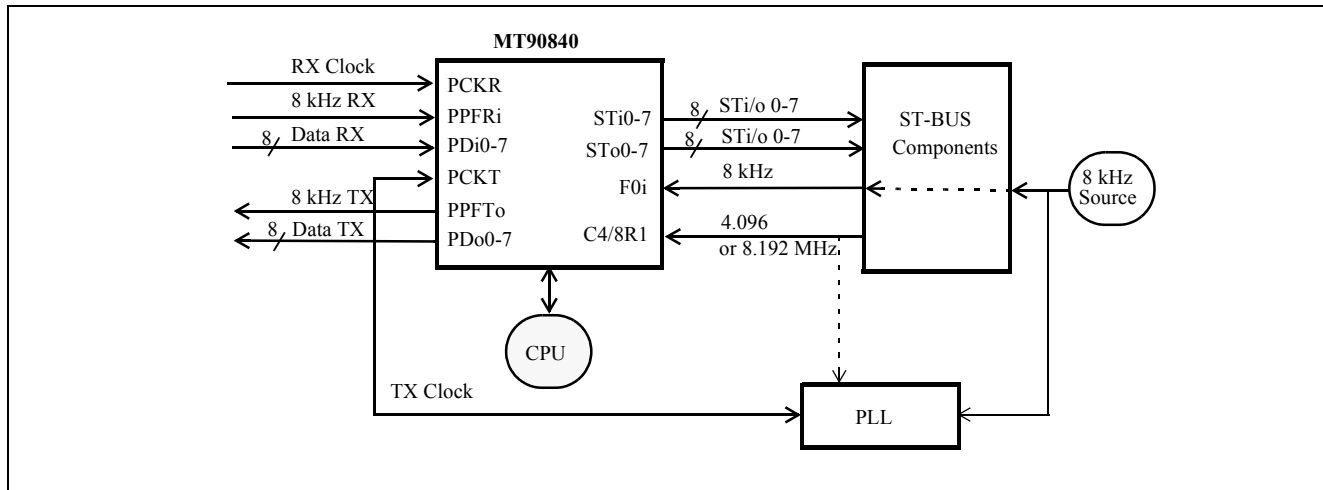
MT90840

RX Clock
8 kHz RX
8 Data RX
8 kHz TX
8 Data TX

PCKR
PPFRi
PDi0-7
PCKT
PPFTo
PDo0-7

STi0-7
STo0-7
F0i
C4/8R1

8 STi/o 0-7
8 STi/o 0-7
8 kHz
4.096
or 8.192 MHz

ST-BUS
Components

8 kHz
Source

CPU

TX Clock

PLL